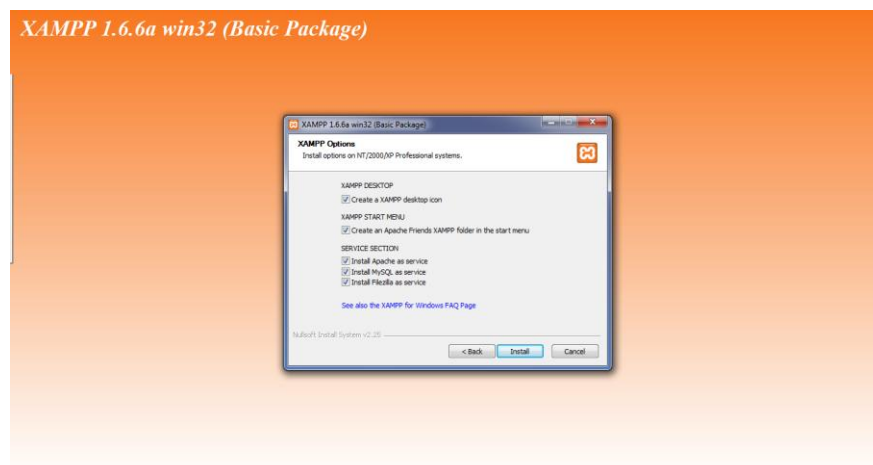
XAMPP 1.6.6a win32 (Basic Package)

XAMPP 1.6.6a win32 (Basic Package)

XAMPP Options
Install options on NT/2000/XP Professional systems.

XAMPP DESKTOP
Create a XAMPP desktop icon

XAMPP START MENU
Create an Apache Friends XAMPP folder in the start menu

SERVICE SECTION
Install Apache as service
Install MySQL as service
Install Filezilla as service

See also the XAMPP for Windows FAQ Page

Nullsoft Install System v2.28

< Back
Install
Cancel